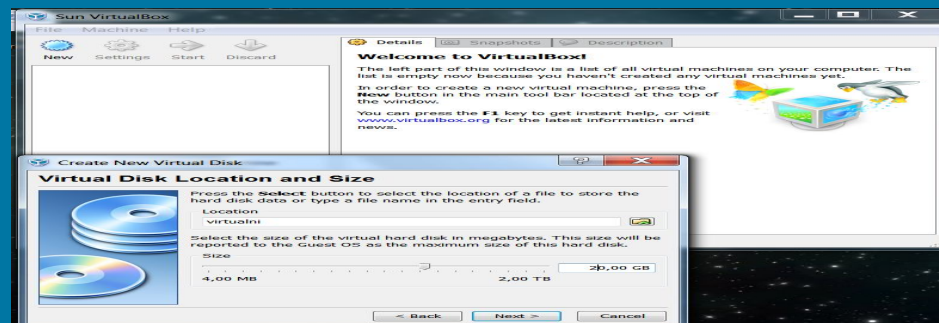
Sun VirtualBox

File Machine Help

New Settings Start Discard

Details Snapshots Description

Welcome to VirtualBox!

The left part of this window is a list of all virtual machines on your computer. The list is empty now because you haven't created any virtual machines yet.

In order to create a new virtual machine, press the New button in the main tool bar located at the top of the window.

You can press the F1 key to get instant help, or visit www.virtualbox.org for the latest information and news.

Create New Virtual Disk

Virtual Disk Location and Size

Press the Select button to select the location of a file to store the hard disk data or type a file name in the entry field.

Location

virtualni

Select the size of the virtual hard disk in megabytes. This size will be reported to the Guest OS as the maximum size of this hard disk.

Size

4,00 MB

2,00 TB

20,00 GB

< Back Next > Cancel